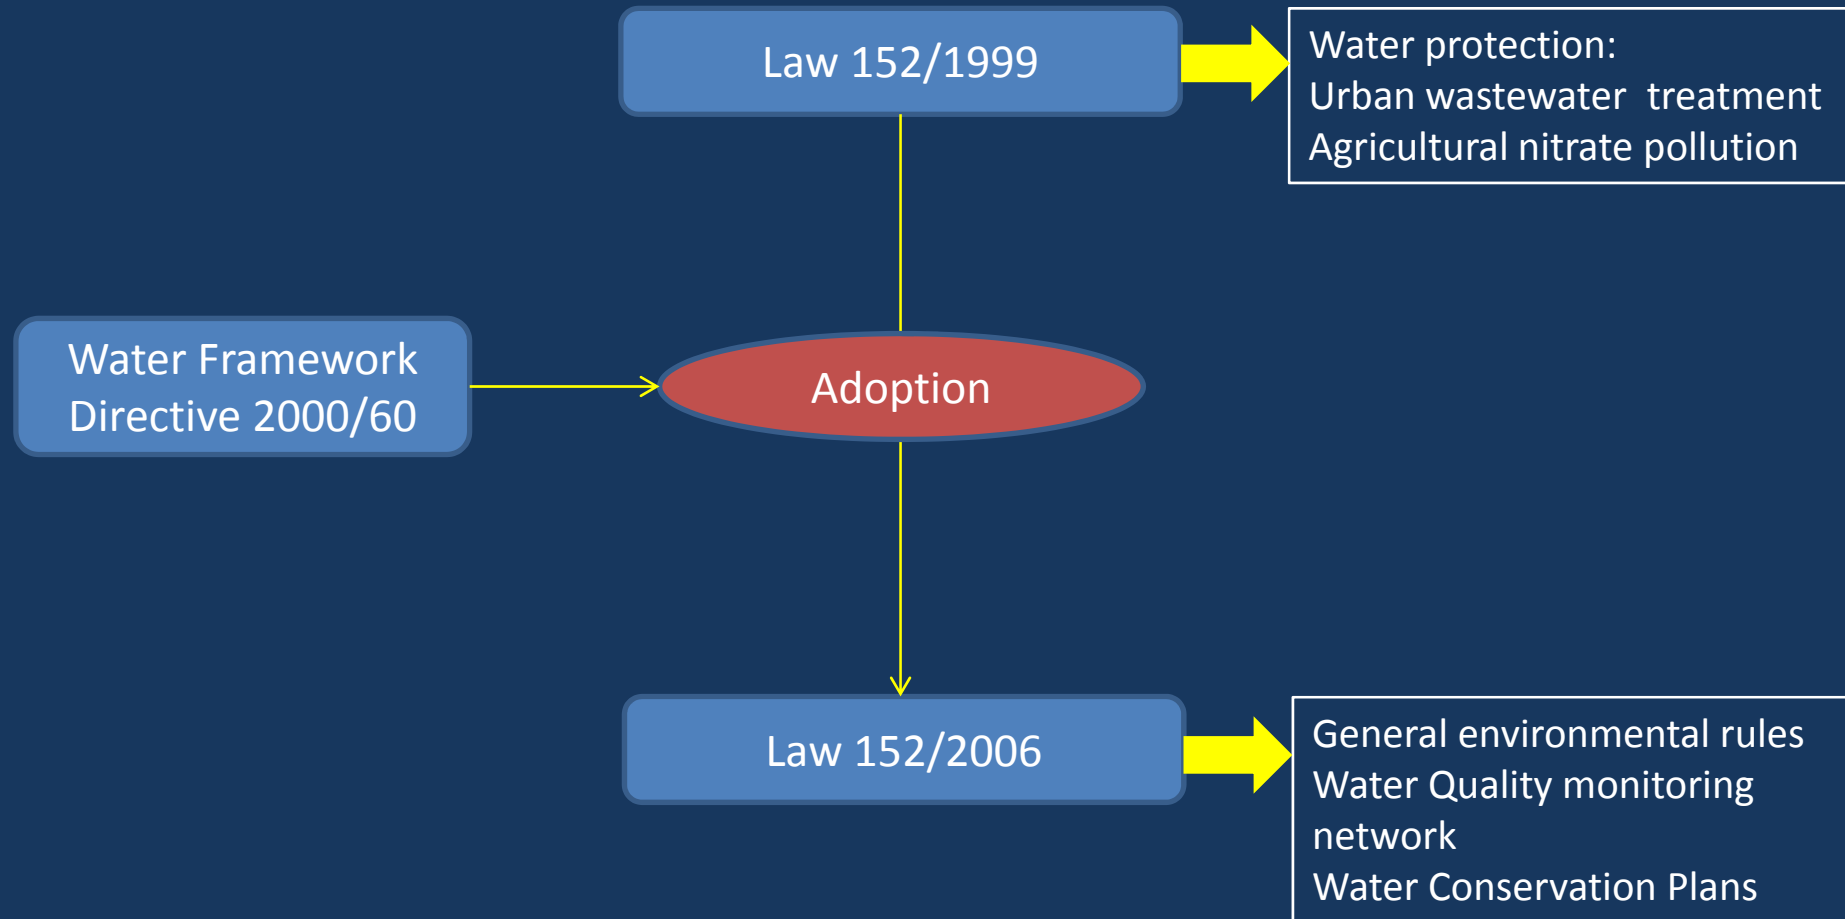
Law 152/1999

Water protection:
Urban wastewater treatment
Agricultural nitrate pollution

Water Framework Directive 2000/60

Adoption

Law 152/2006

General environmental rules
Water Quality monitoring network
Water Conservation Plans